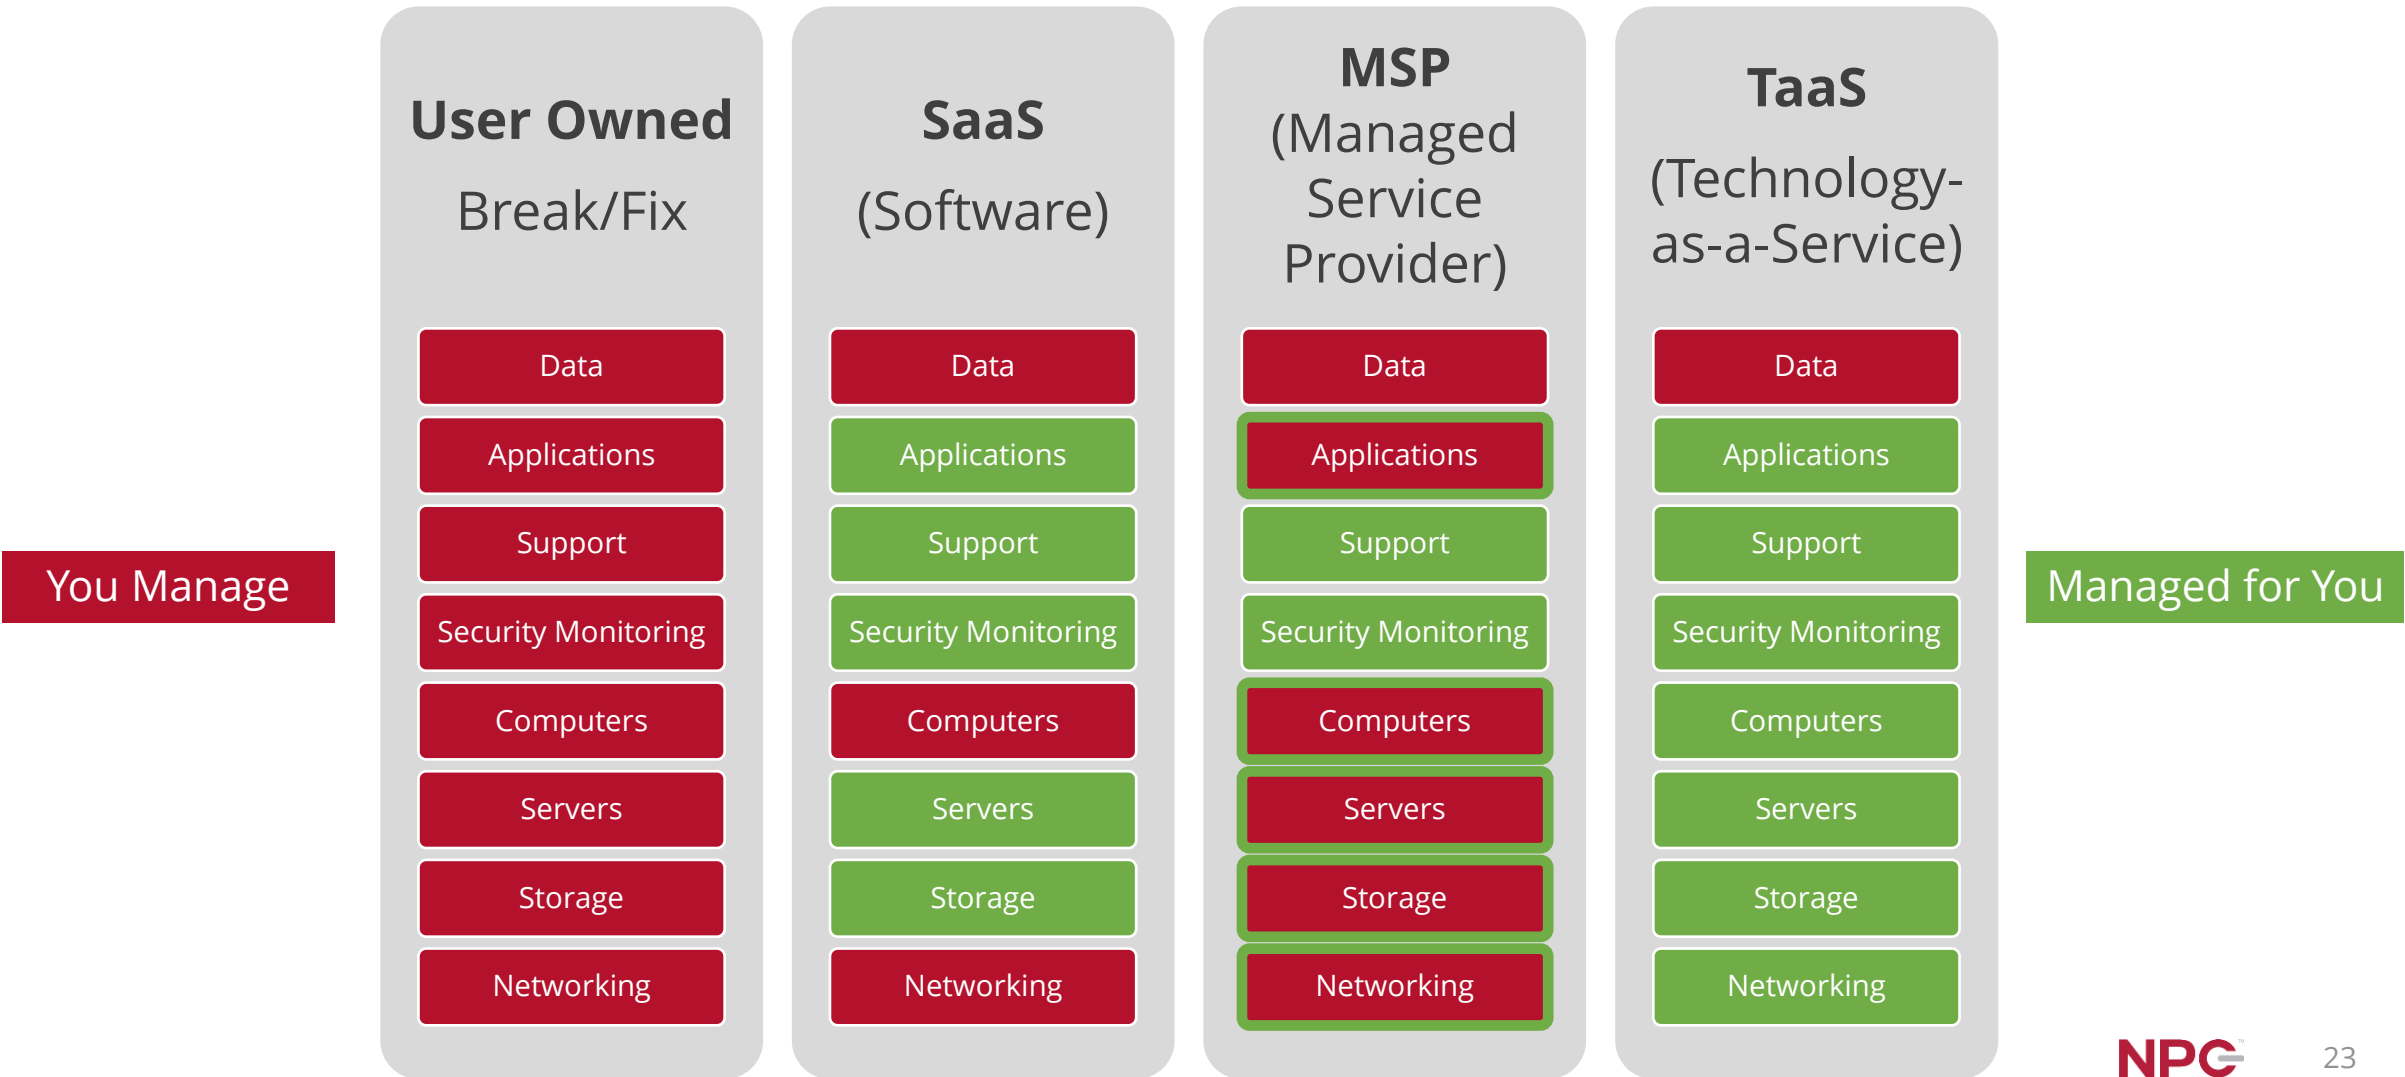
You Manage

User Owned
Break/Fix

Data
Applications
Support
Security Monitoring
Computers
Servers
Storage
Networking

SaaS
(Software)

Data
Applications
Support
Security Monitoring
Computers
Servers
Storage
Networking

MSP
(Managed Service Provider)

Data
Applications
Support
Security Monitoring
Computers
Servers
Storage
Networking

TaaS
(Technology-as-a-Service)

Data
Applications
Support
Security Monitoring
Computers
Servers
Storage
Networking

Managed for You

NPC

23